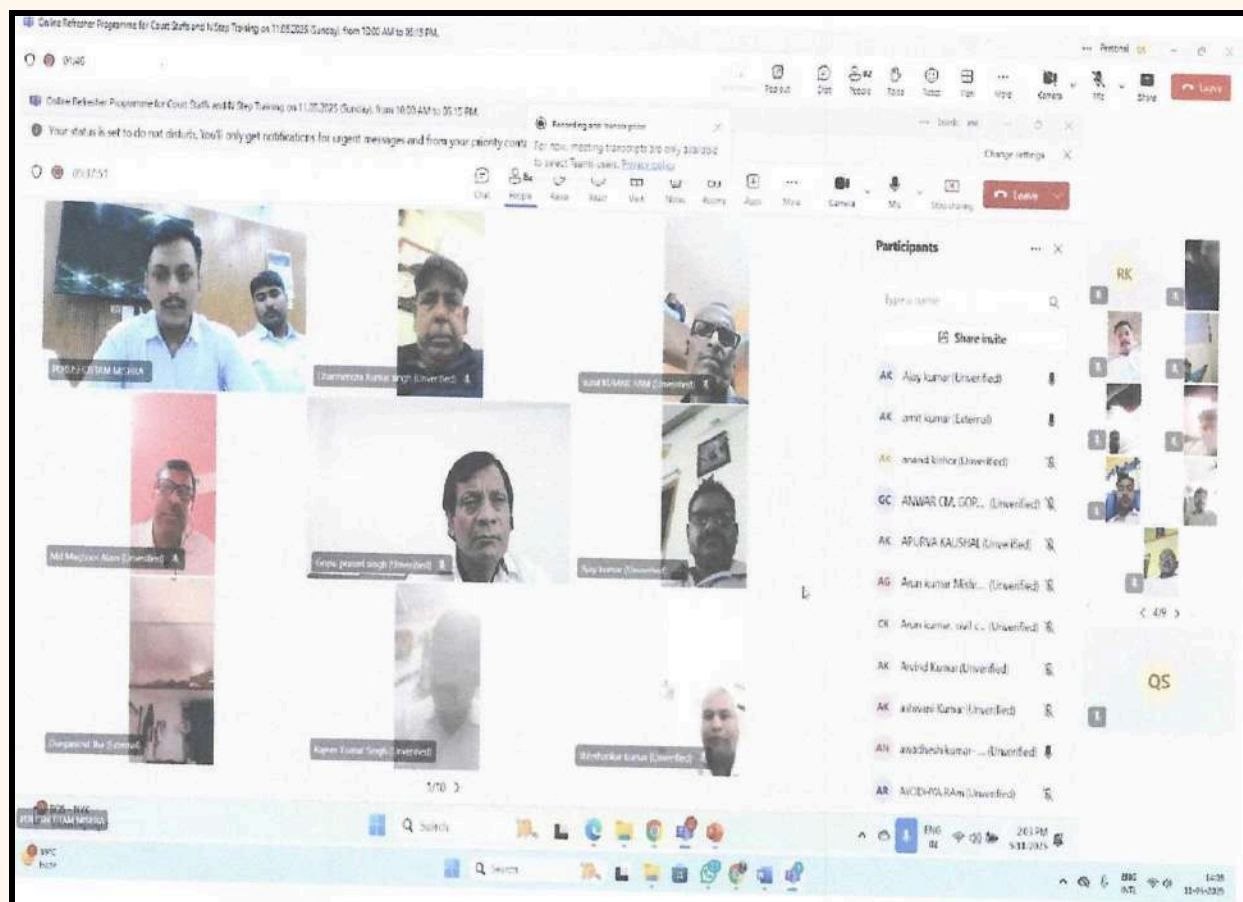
Online Refresher Programme for Court Staffs and N-Step Training on 11.05.2025 (Sunday), from 10:00 AM to 05:15 PM.

01:40

Personal

Pop out Chat People Raise React View Notes Rooms Apps More Camera Mic Share Leave

Online Refresher Programme for Court Staffs and N-Step Training on 11.05.2025 (Sunday), from 10:00 AM to 05:15 PM.

Your status is set to do not disturb. You'll only get notifications for urgent messages and from your priority conta

Recording and transcription

For now, meeting transcripts are only available to direct Teams users. Privacy policy

Change settings

01:37:51

Chat People Raise React View Notes Rooms Apps More Camera Mic Share Leave

PURUSHOTTAM MISHRA

Dharmendra Kumar singh (Unverified)

sunil KUMAR RAM (Unverified)

Md Maqboor Alam (Unverified)

Gopal prasad singh (Unverified)

Ajay kumar (Unverified)

Durgaanand Jha (External)

Rajeev Kumar Singh (Unverified)

Shashankar kumar (Unverified)

1/10 >

Participants

Type a name

Share invite

AK Ajay kumar (Unverified)

AK amit kumar (External)

AK anand kishore (Unverified)

GC ANWAR CM, GOP... (Unverified)

AK APURVA KAUSHAL (Unverified)

AG Arun kumar Mishr... (Unverified)

CK Arun kumar, civil c... (Unverified)

AK Arvind Kumar (Unverified)

AK ashwani Kumar (Unverified)

AN awadhesh kumar ... (Unverified)

AR AYODHYA RAm (Unverified)

RK

< 4/9 >

QS

PURUSHOTTAM MISHRA

Search

ENG IN 2:01 PM 5/11/2025

Search

ENG INTL 14:05 11-05-2025